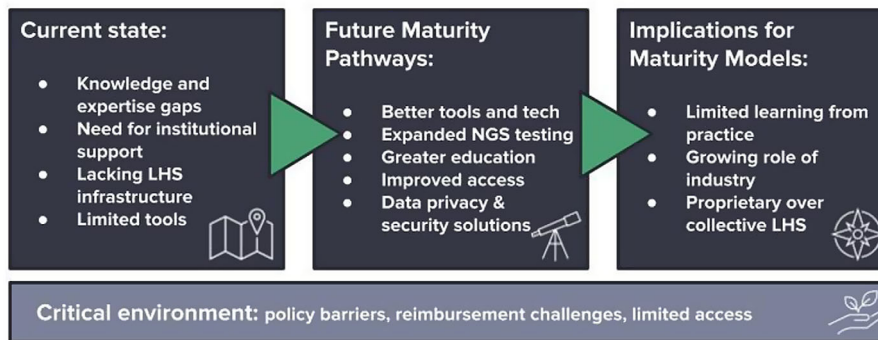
Current state:

- Knowledge and expertise gaps
- Need for institutional support
- Lacking LHS infrastructure
- Limited tools

Future Maturity Pathways:

- Better tools and tech
- Expanded NGS testing
- Greater education
- Improved access
- Data privacy & security solutions

Implications for Maturity Models:

- Limited learning from practice
- Growing role of industry
- Proprietary over collective LHS

Critical environment: policy barriers, reimbursement challenges, limited access